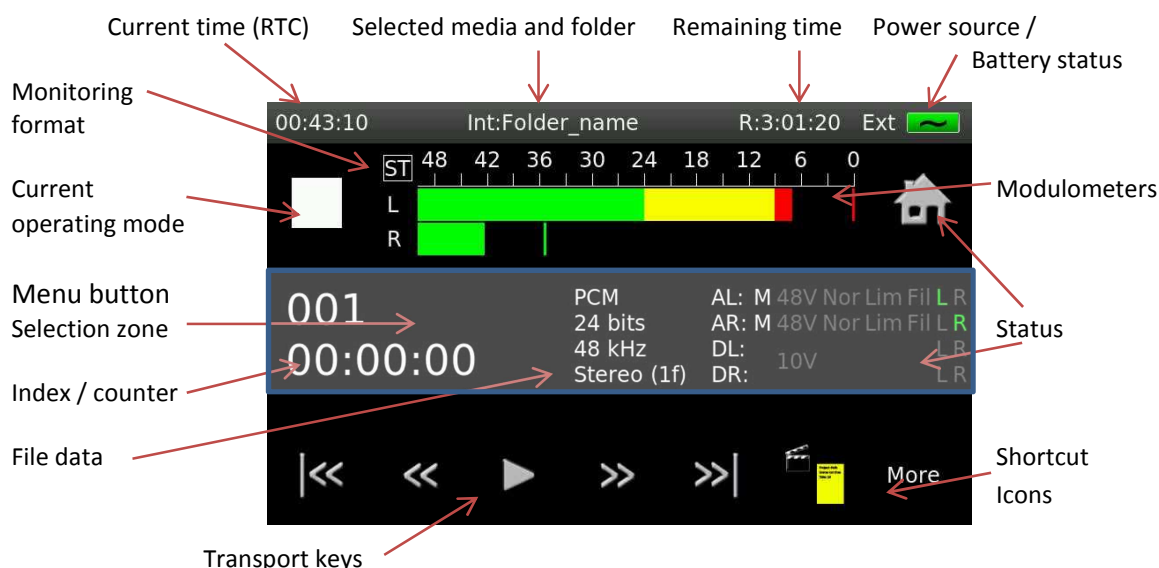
Current time (RTC)

Selected media and folder

Remaining time

Power source / Battery status

Monitoring format

00:43:10

Int:Folder_name

R:3:01:20

Ext

ST 48 42 36 30 24 18 12 6 0

Current operating mode

L

R

Modulometers

Menu button Selection zone

001

00:00:00

PCM
24 bits
48 kHz
Stereo (1f)

AL: M 48V Nor Lim Fil L R
AR: M 48V Nor Lim Fil L R
DL: 10V L R
DR: L R

Status

Index / counter

File data

|<< << ▶ >> >>|

More

Shortcut Icons

Transport keys